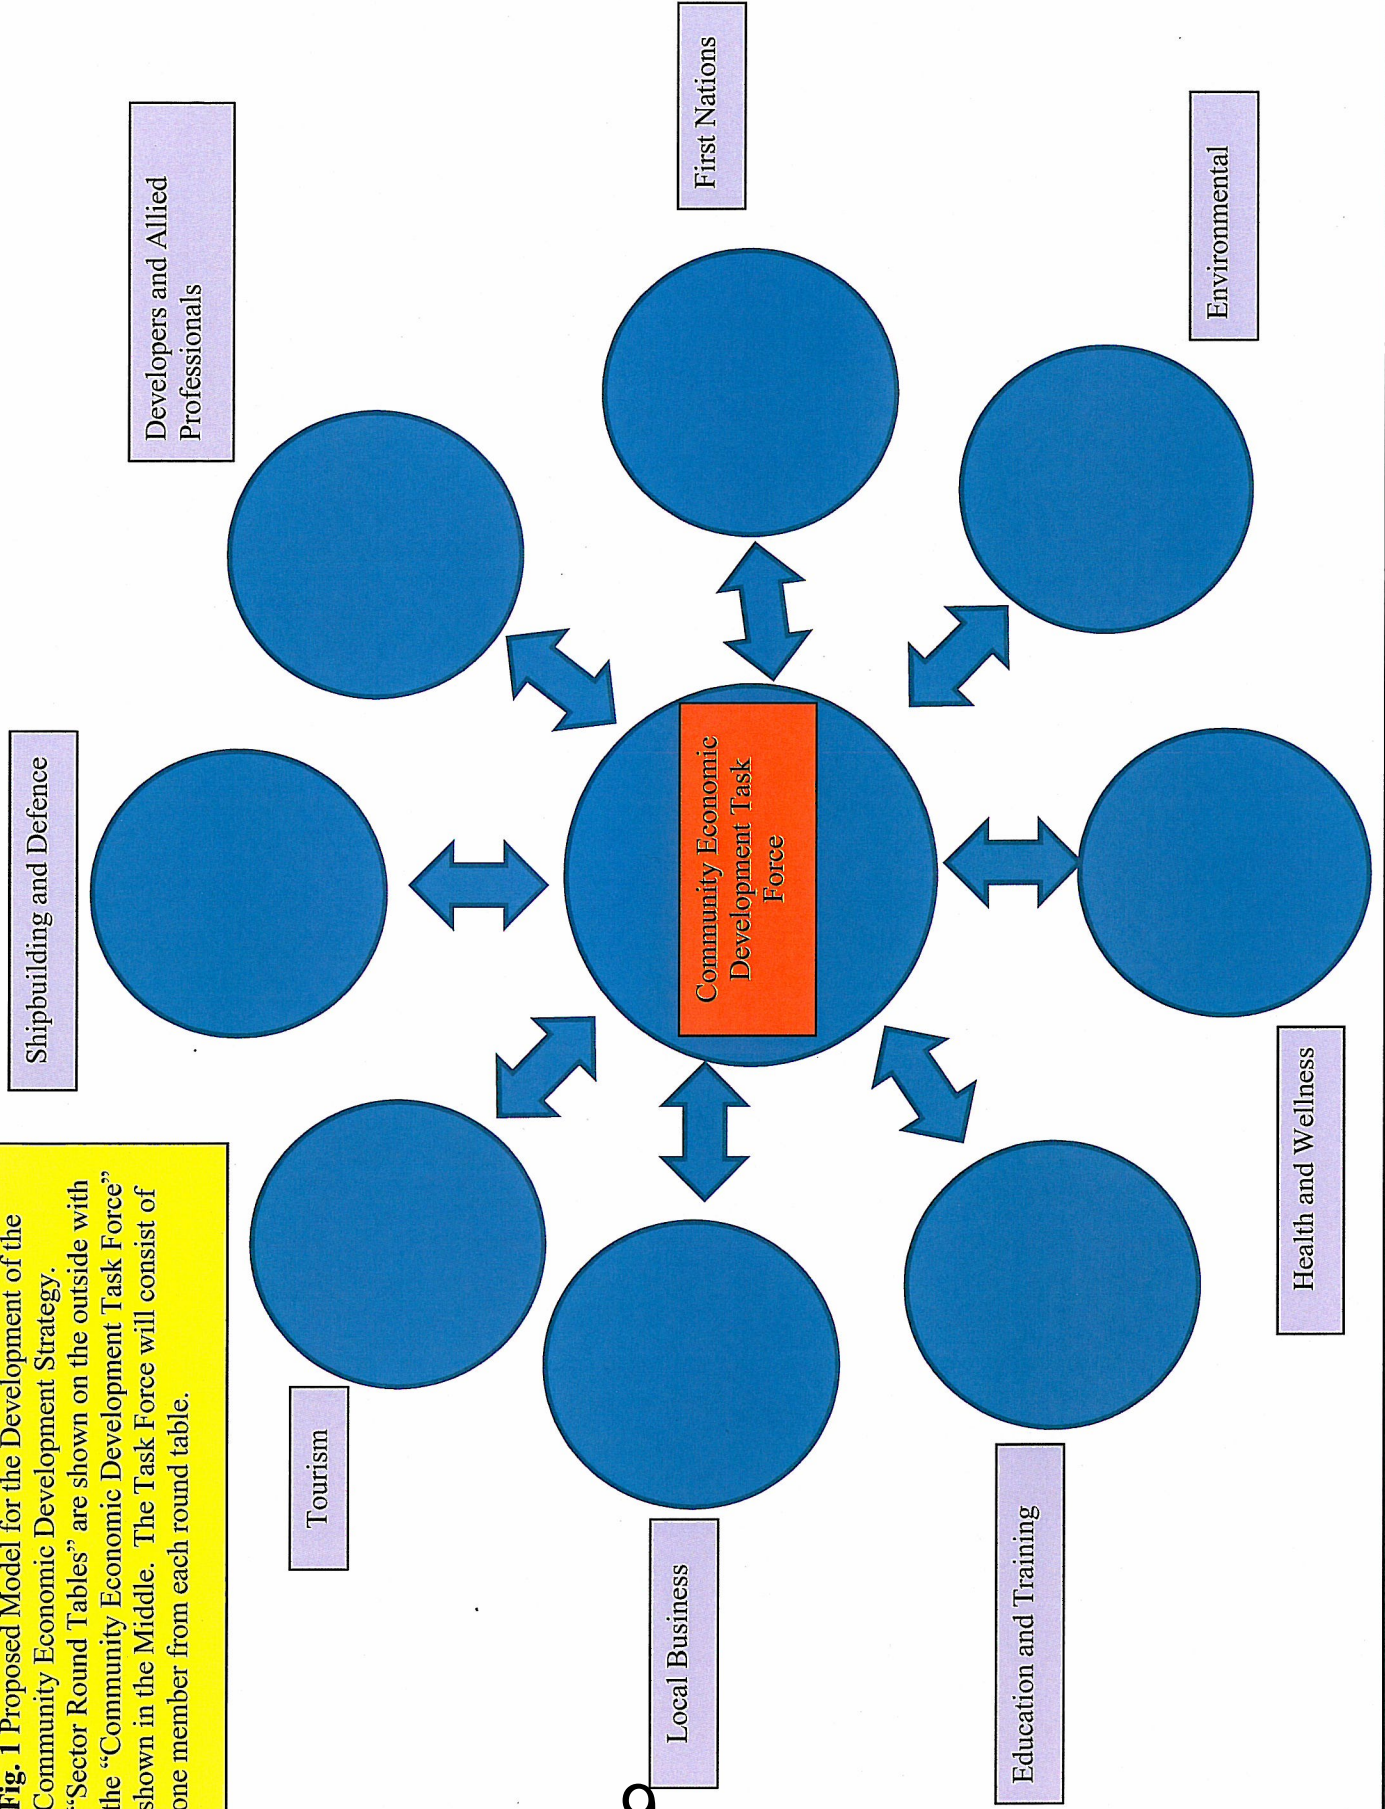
Fig. 1 Proposed Model for the Development of the Community Economic Development Strategy. "Sector Round Tables" are shown on the outside with the "Community Economic Development Task Force" shown in the Middle. The Task Force will consist of one member from each round table.

Shipbuilding and Defence

Developers and Allied Professionals

First Nations

Environmental

Community Economic Development Task Force

Health and Wellness

Education and Training

Local Business

Tourism

9